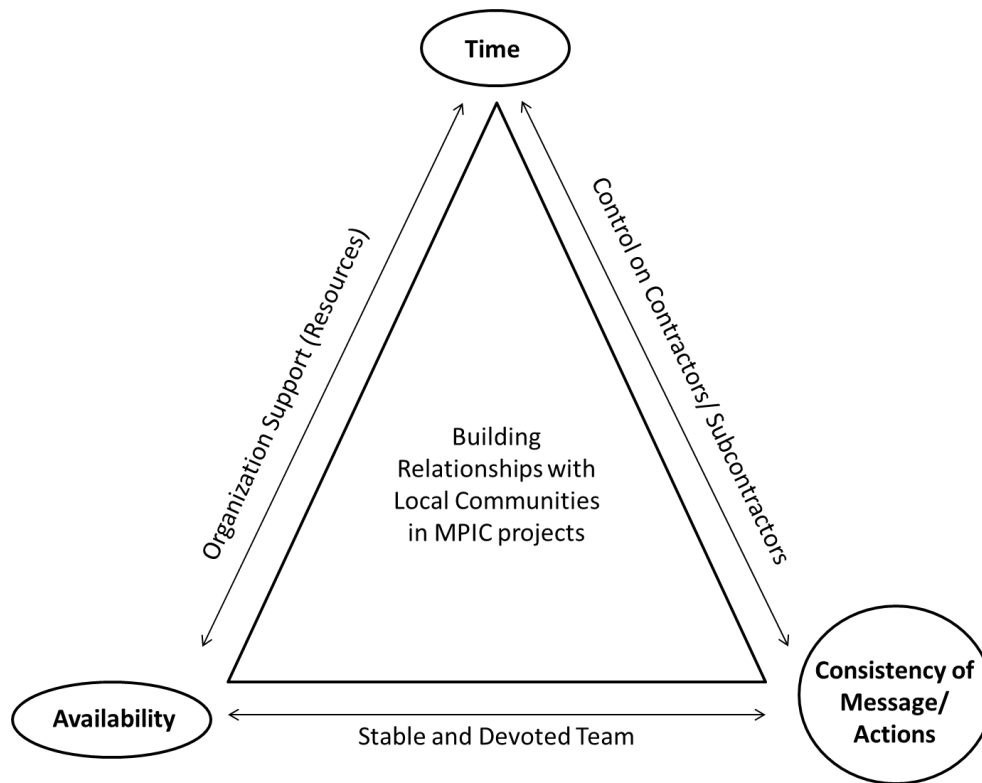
Time

Organization Support (Resources)

Control on Contractors/ Subcontractors

Building Relationships with Local Communities in MPIC projects

Availability

Stable and Devoted Team

Consistency of Message/ Actions